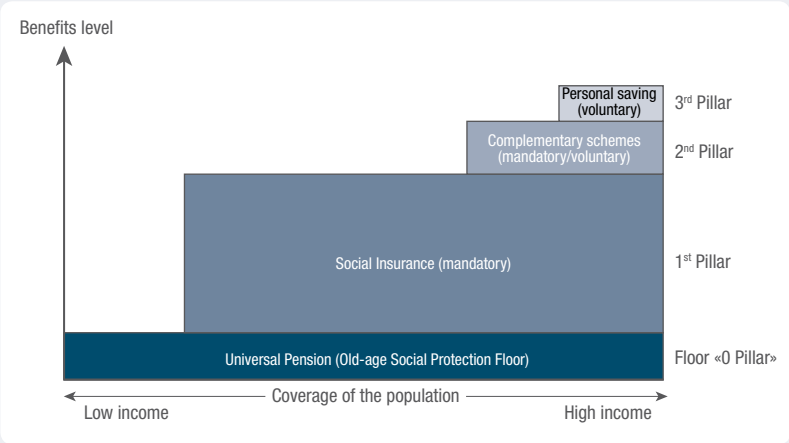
Benefits level

Personal saving (voluntary)

3$^{rd}$ Pillar

Complementary schemes (mandatory/voluntary)

2$^{nd}$ Pillar

Social Insurance (mandatory)

1$^{st}$ Pillar

Universal Pension (Old-age Social Protection Floor)

Floor «0 Pillar»

Coverage of the population

Low income

High income